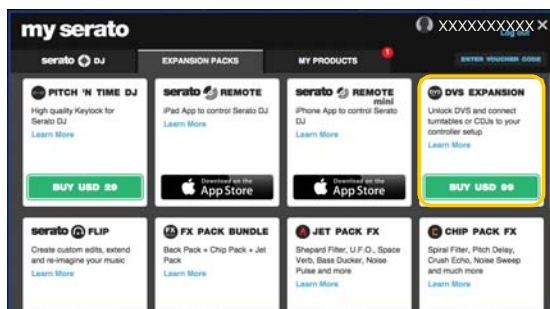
my serato

XXXXXXXXXX
Log out

serato DJ

EXPANSION PACKS

MY PRODUCTS

1

ENTER VOUCHER CODE

PITCH 'N TIME DJ

High quality Keylock for Serato DJ

Learn More

BUY USD 29

serato REMOTE

iPad App to control Serato DJ

Learn More

Download on the App Store

serato REMOTE mini

iPhone App to control Serato DJ

Learn More

Download on the App Store

DVS EXPANSION

Unlock DVS and connect turntables or CDJs to your controller setup

Learn More

BUY USD 99

serato FLIP

Create custom edits, extend and re-imagine your music

Learn More

FX PACK BUNDLE

Back Pack + Chip Pack + Jet Pack

Learn More

JET PACK FX

Shepard Filter, U.F.O., Space Verb, Bass Ducker, Noise Pulse and more

Learn More

CHIP PACK FX

Spiral Filter, Pitch Delay, Crush Echo, Noise Sweep and much more

Learn More